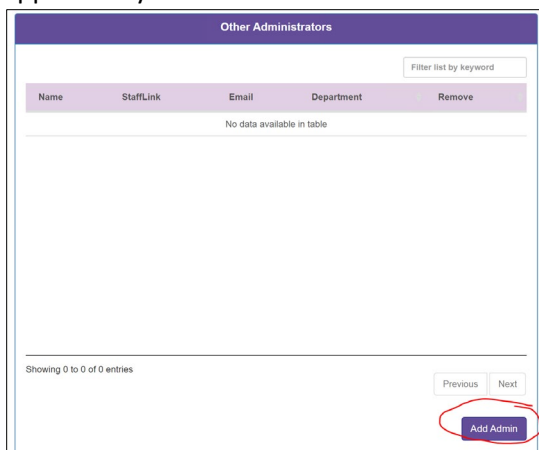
Other Administrators

Filter list by keyword

| Name | StaffLink | Email | Department | Remove |
|---|---|---|---|---|
| No data available in table | | | | |

Showing 0 to 0 of 0 entries

Previous Next

Add Admin